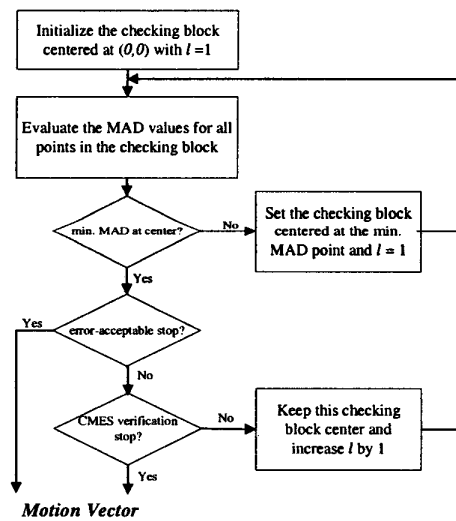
Initialize the checking block centered at $(0,0)$ with $l=1$

Evaluate the MAD values for all points in the checking block

min. MAD at center?

No

Set the checking block centered at the min. MAD point and $l=1$

Yes

Yes

error-acceptable stop?

No

CMES verification stop?

No

Keep this checking block center and increase $l$ by 1

Yes

Motion Vector